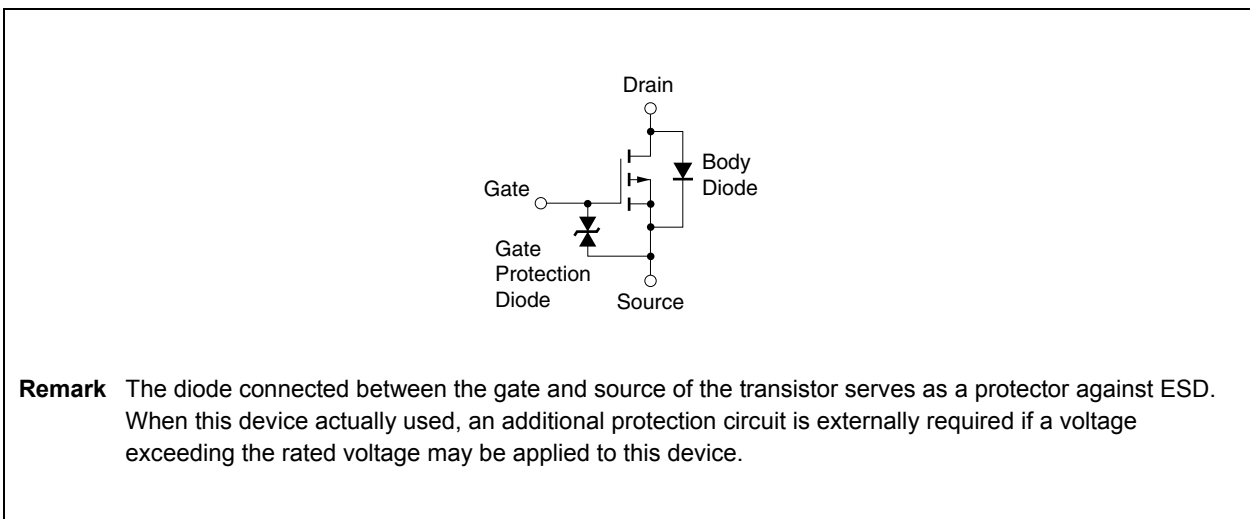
Drain

Body Diode

Gate

Gate Protection Diode

Source

**Remark** The diode connected between the gate and source of the transistor serves as a protector against ESD. When this device actually used, an additional protection circuit is externally required if a voltage exceeding the rated voltage may be applied to this device.